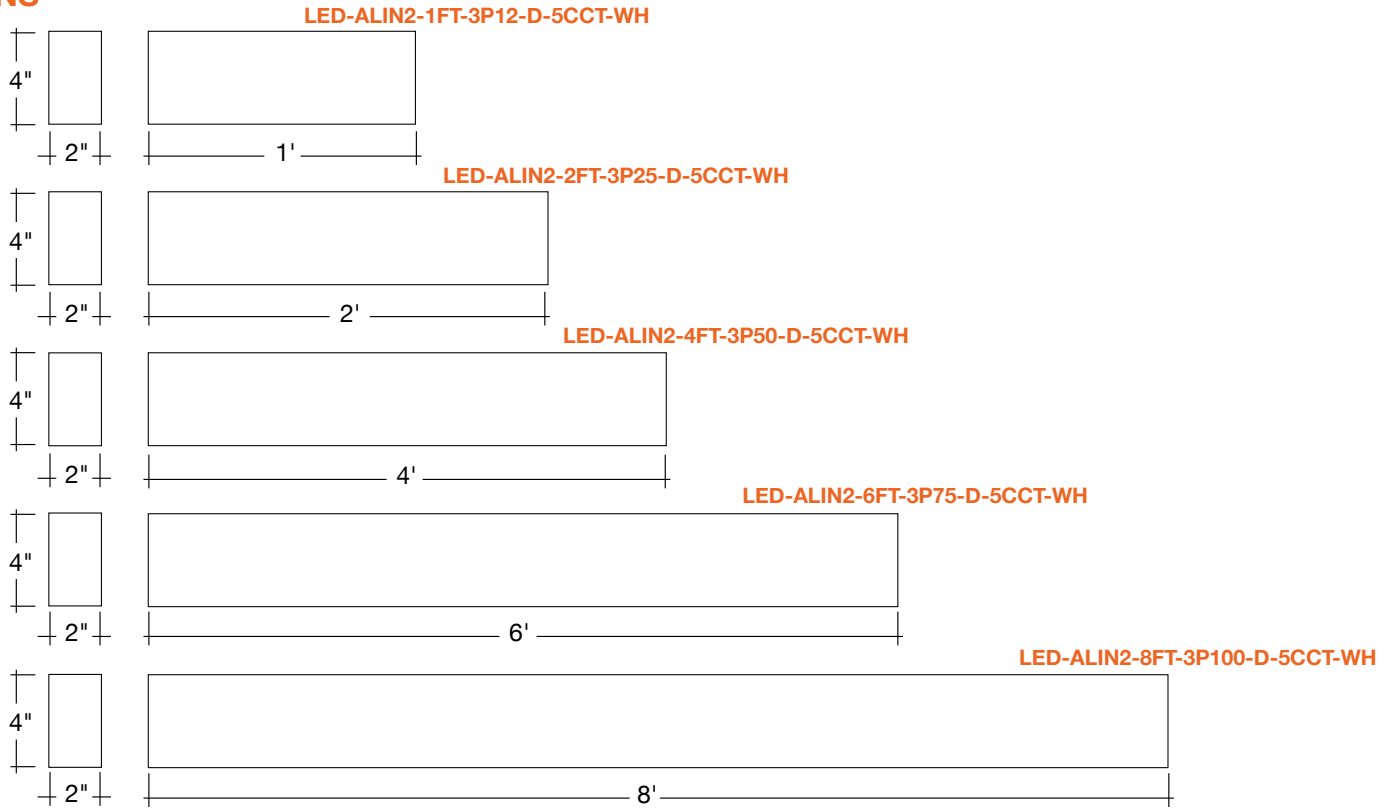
NS

LED-ALIN2-1FT-3P12-D-5CCT-WH

4"

2"

1'

LED-ALIN2-2FT-3P25-D-5CCT-WH

4"

2"

2'

LED-ALIN2-4FT-3P50-D-5CCT-WH

4"

2"

4'

LED-ALIN2-6FT-3P75-D-5CCT-WH

4"

2"

6'

LED-ALIN2-8FT-3P100-D-5CCT-WH

4"

2"

8'